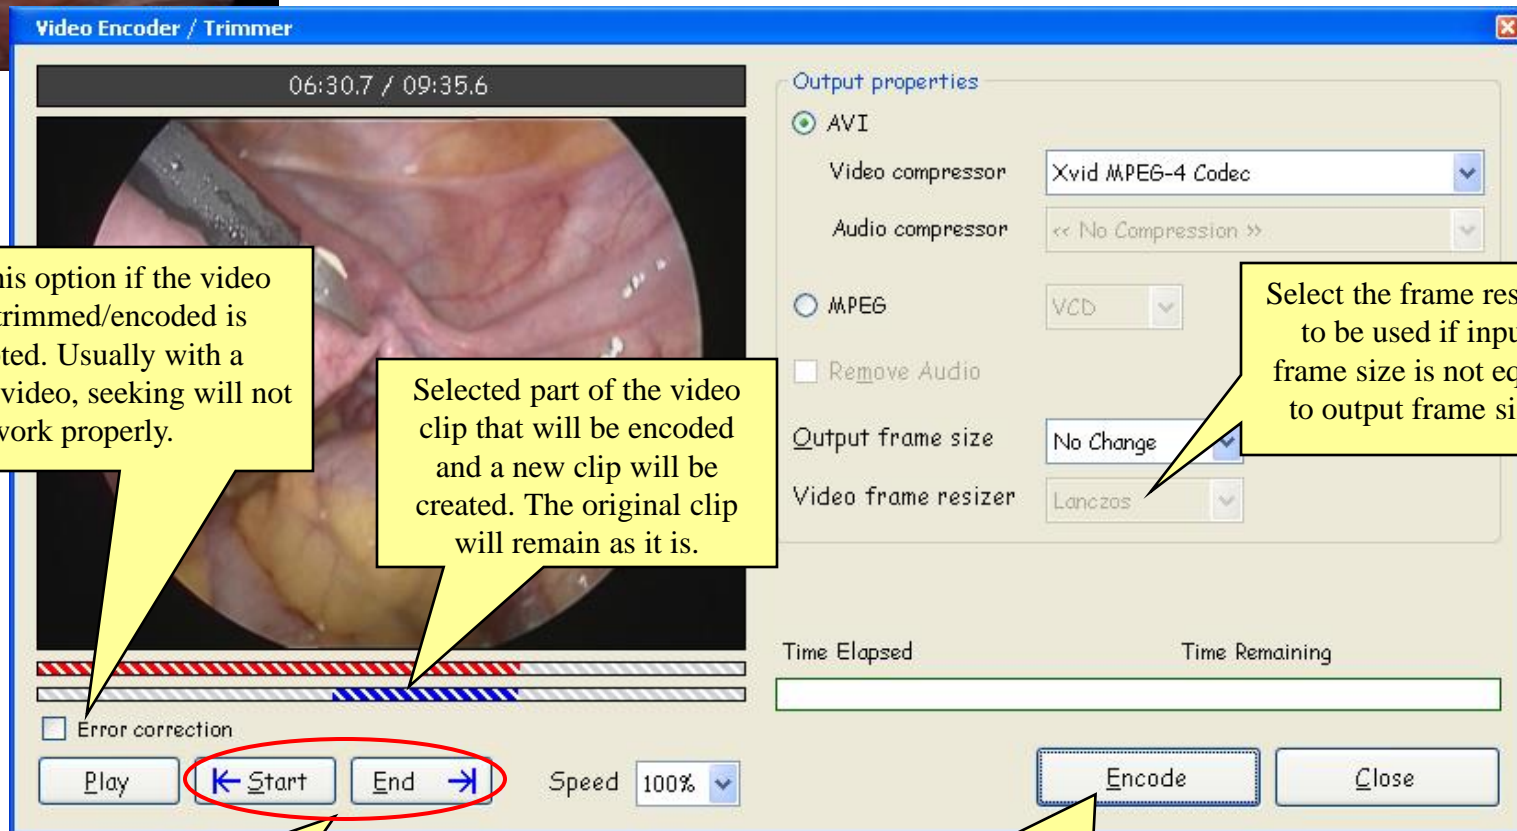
Video Encoder / Trimmer

06:30.7 / 09:35.6

Output properties

AVI

Video compressor Xvid MPEG-4 Codec

Audio compressor << No Compression >>

MPEG VCD

Remove Audio

Output frame size No Change

Video frame resizer Lanczos

his option if the video trimmed/encoded is ted. Usually with a video, seeking will not work properly.

Selected part of the video clip that will be encoded and a new clip will be created. The original clip will remain as it is.

Select the frame res to be used if inpu frame size is not eq to output frame si

Time Elapsed

Time Remaining

Error correction

Play

Start

End

Speed 100%

Encode

Close